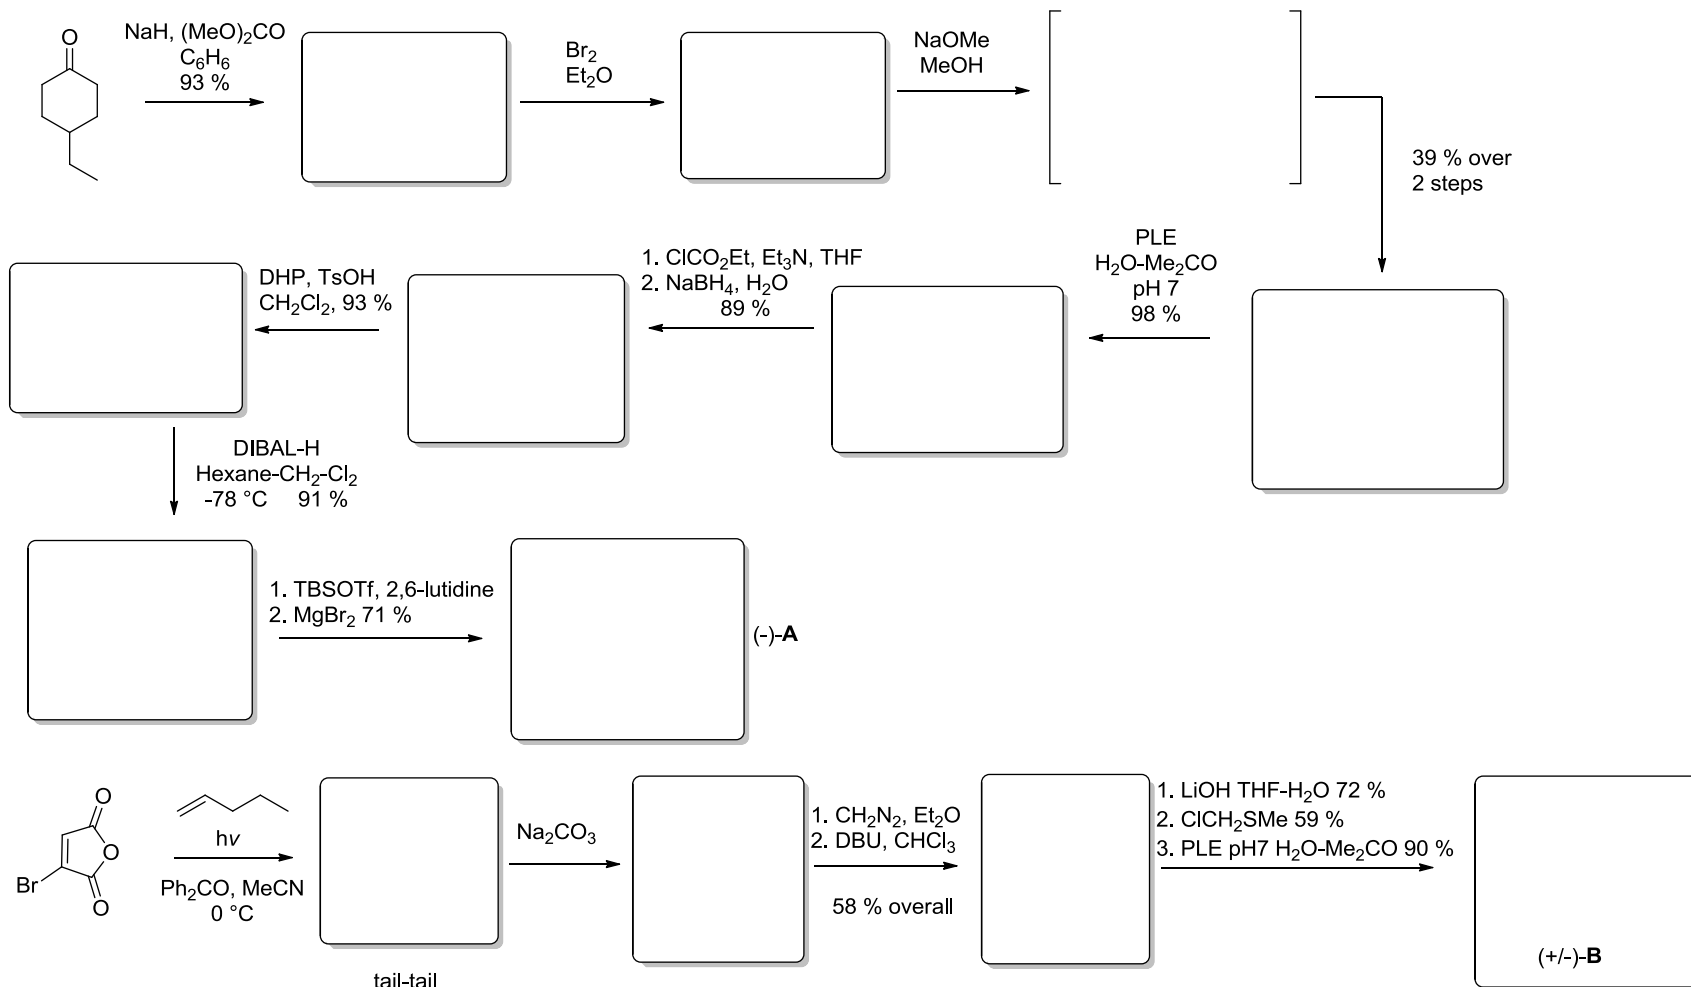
O

NaH, $(MeO)_2CO$
$C_6H_6$
93 %

$Br_2$
$Et_2O$

NaOMe
MeOH

39 % over
2 steps

PLE
$H_2O$-$Me_2CO$
pH 7
98 %

1. $ClCO_2Et$, $Et_3N$, THF
2. $NaBH_4$, $H_2O$
89 %

DHP, TsOH
$CH_2Cl_2$, 93 %

DIBAL-H
Hexane-$CH_2$-$Cl_2$
-78 °C 91 %

1. TBSOTf, 2,6-lutidine
2. $MgBr_2$ 71 %

(-)-**A**

O
O
Br
O

hv

$Ph_2CO$, MeCN
0 °C

tail-tail

$Na_2CO_3$

1. $CH_2N_2$, $Et_2O$
2. DBU, $CHCl_3$

58 % overall

1. LiOH THF-$H_2O$ 72 %
2. $ClCH_2SMe$ 59 %
3. PLE pH7 $H_2O$-$Me_2CO$ 90 %

(+/-)-**B**